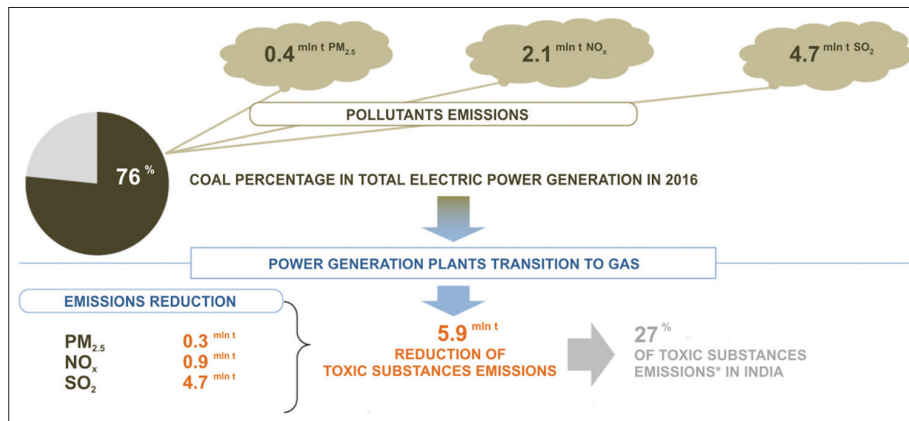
0.4 mln t $PM_{2.5}$

2.1 mln t $NO_x$

4.7 mln t $SO_2$

POLLUTANTS EMISSIONS

76 %

COAL PERCENTAGE IN TOTAL ELECTRIC POWER GENERATION IN 2016

POWER GENERATION PLANTS TRANSITION TO GAS

EMISSIONS REDUCTION

$PM_{2.5}$ 0.3 mln t
$NO_x$ 0.9 mln t
$SO_2$ 4.7 mln t

5.9 mln t
REDUCTION OF TOXIC SUBSTANCES EMISSIONS

27 %
OF TOXIC SUBSTANCES EMISSIONS* IN INDIA